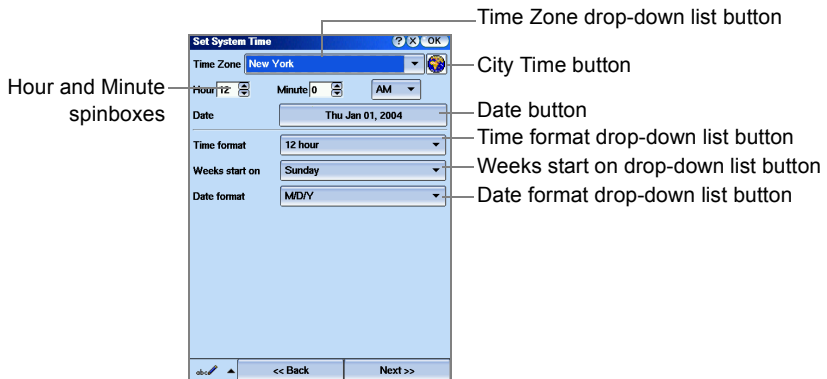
Time Zone drop-down list button

Set System Time

? X OK

Time Zone New York

City Time button

Hour and Minute spinboxes

Hour 12

Minute 0

AM

Date

Thu Jan 01, 2004

Date button

Time format

12 hour

Time format drop-down list button

Weeks start on

Sunday

Weeks start on drop-down list button

Date format

M/D/Y

Date format drop-down list button

<< Back

Next >>